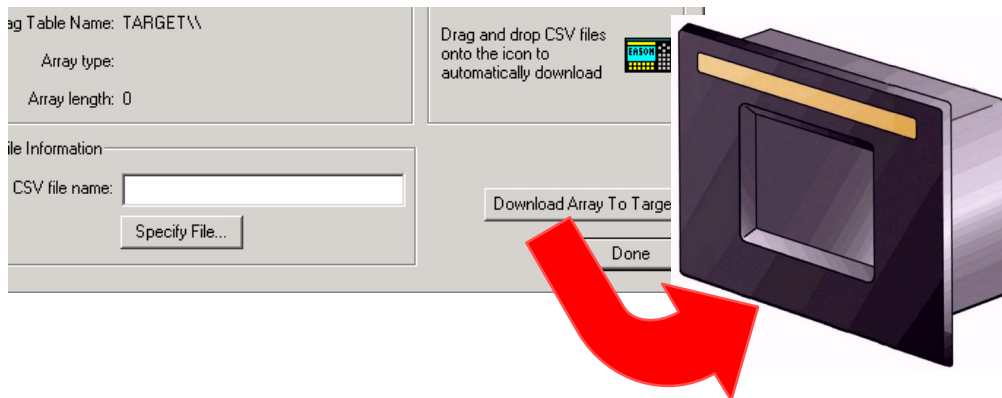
ag Table Name: TARGET\\

Array type:

Array length: 0

Drag and drop CSV files onto the icon to automatically download

EASON

ile Information

CSV file name:

Specify File...

Download Array To Targe

Done